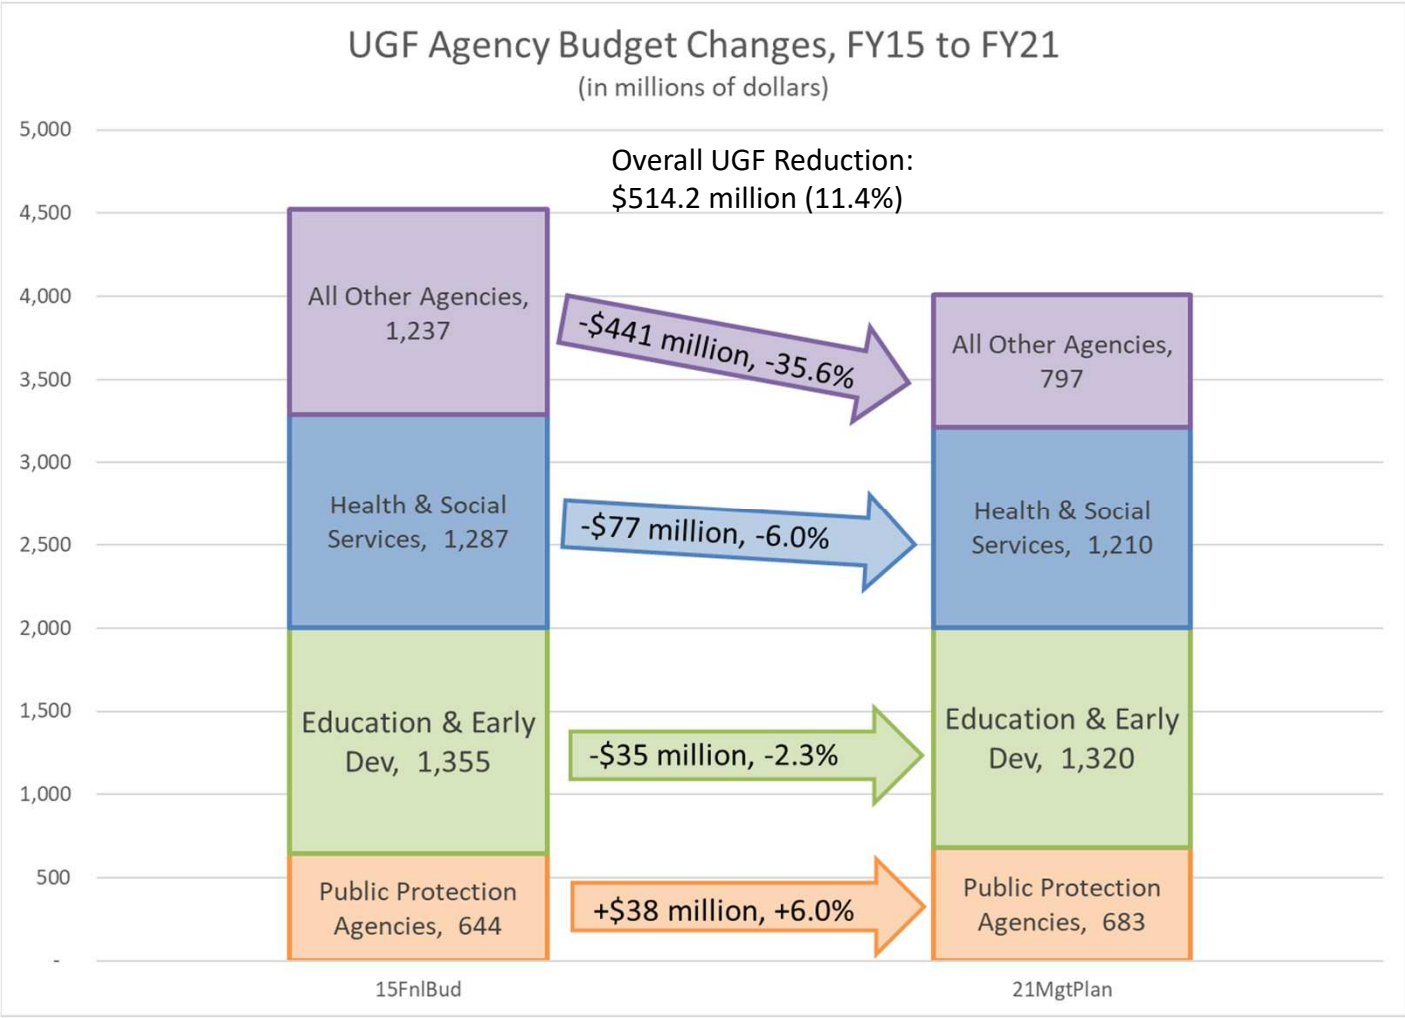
UGF Agency Budget Changes, FY15 to FY21
(in millions of dollars)

5,000
4,500
4,000
3,500
3,000
2,500
2,000
1,500
1,000
500
-

Overall UGF Reduction:
$514.2 million (11.4%)

All Other Agencies, 1,237

-$441 million, -35.6%

All Other Agencies, 797

Health & Social Services, 1,287

-$77 million, -6.0%

Health & Social Services, 1,210

Education & Early Dev, 1,355

-$35 million, -2.3%

Education & Early Dev, 1,320

Public Protection Agencies, 644

+$38 million, +6.0%

Public Protection Agencies, 683

15FnlBud

21MgtPlan